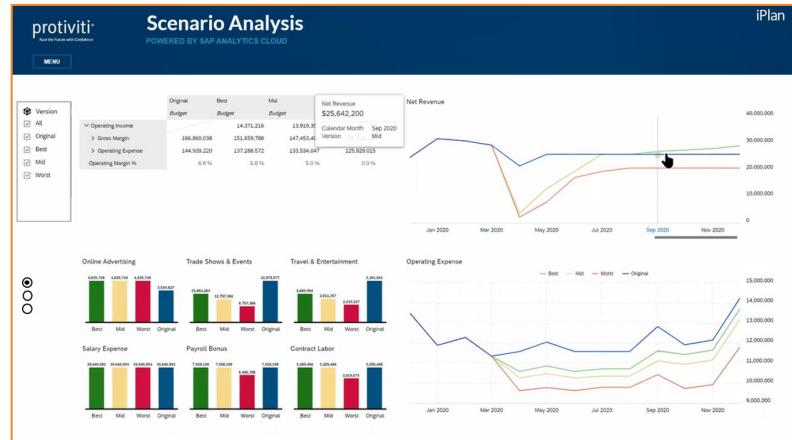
protiviti
Face the Future with Confidence

MENU

Scenario Analysis
POWERED BY SAP ANALYTICS CLOUD

iPlan

Version
All
Original
Best
Mid
Worst

| | Original | Best | Mid | | |
|---|---|---|---|---|---|
| | Budget | Budget | Budget | | |
| Operating Income | | 14,371,216 | 13,919,3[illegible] | | |
| Gross Margin | 166,860,038 | 151,659,788 | 147,453,4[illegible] | | |
| Operating Expense | 144,939,220 | 137,288,572 | 133,534,047 | 125,929,015 | |
| Operating Margin % | 6.9 % | 5.0 % | 5.0 % | 0.0 % | |

Net Revenue
$25,642,200
Calendar Month Sep 2020
Version Mid

Net Revenue
40,000,000
30,000,000
20,000,000
10,000,000
0
Jan 2020 Mar 2020 May 2020 Jul 2020 Sep 2020 Nov 2020

Online Advertising
4,835,748 4,835,748 4,835,748 3,534,627
Best Mid Worst Original

Trade Shows & Events
15,864,264 12,757,966 8,757,966 22,970,977
Best Mid Worst Original

Travel & Entertainment
3,490,994 3,053,357 2,231,527 5,361,944
Best Mid Worst Original

Salary Expense
20,640,993 20,640,993 20,640,993 20,640,993
Best Mid Worst Original

Payroll Bonus
7,328,199 7,328,199 6,466,799 7,328,199
Best Mid Worst Original

Contract Labor
5,285,466 5,285,466 3,623,873 5,285,466
Best Mid Worst Original

Operating Expense
Best Mid Worst Original
15,000,000
14,000,000
13,000,000
12,000,000
11,000,000
10,000,000
9,000,000
Jan 2020 Mar 2020 May 2020 Jul 2020 Sep 2020 Nov 2020